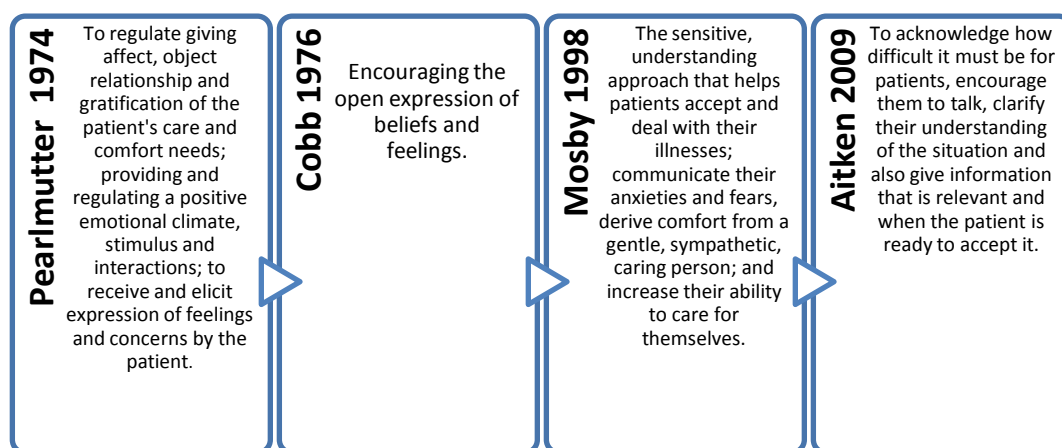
Pearlmutter 1974

To regulate giving affect, object relationship and gratification of the patient's care and comfort needs; providing and regulating a positive emotional climate, stimulus and interactions; to receive and elicit expression of feelings and concerns by the patient.

Cobb 1976

Encouraging the open expression of beliefs and feelings.

Mosby 1998

The sensitive, understanding approach that helps patients accept and deal with their illnesses; communicate their anxieties and fears, derive comfort from a gentle, sympathetic, caring person; and increase their ability to care for themselves.

Aitken 2009

To acknowledge how difficult it must be for patients, encourage them to talk, clarify their understanding of the situation and also give information that is relevant and when the patient is ready to accept it.